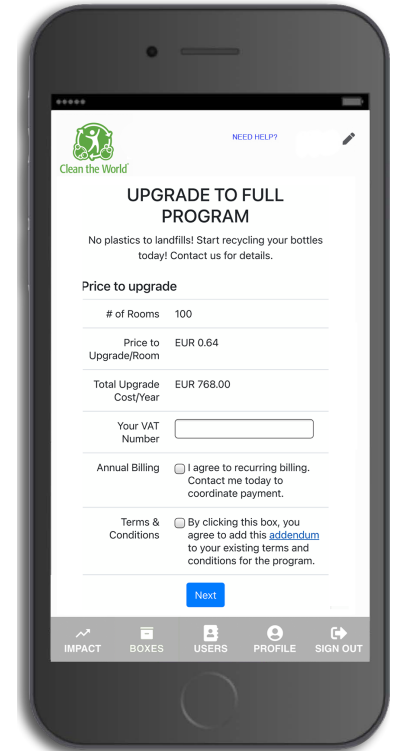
Clean the World

NEED HELP?

UPGRADE TO FULL PROGRAM

No plastics to landfills! Start recycling your bottles today! Contact us for details.

Price to upgrade

| # of Rooms | 100 |
|---|---|
| Price to Upgrade/Room | EUR 0.64 |
| Total Upgrade Cost/Year | EUR 768.00 |
| Your VAT Number | |
| Annual Billing | I agree to recurring billing. Contact me today to coordinate payment. |
| Terms & Conditions | By clicking this box, you agree to add this addendum to your existing terms and conditions for the program. |

Next

IMPACT BOXES USERS PROFILE SIGN OUT